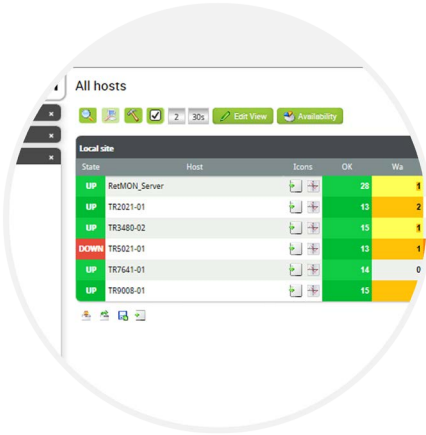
All hosts

2 30s Edit View Availability

Local site

| State | Host | Icons | OK | Wa |
|---|---|---|---|---|
| UP | RetMON_Server | | 28 | 1 |
| UP | TR2021-01 | | 13 | 2 |
| UP | TR3480-02 | | 15 | 1 |
| DOWN | TR5021-01 | | 13 | 1 |
| UP | TR7641-01 | | 14 | 0 |
| UP | TR9008-01 | | 15 | |